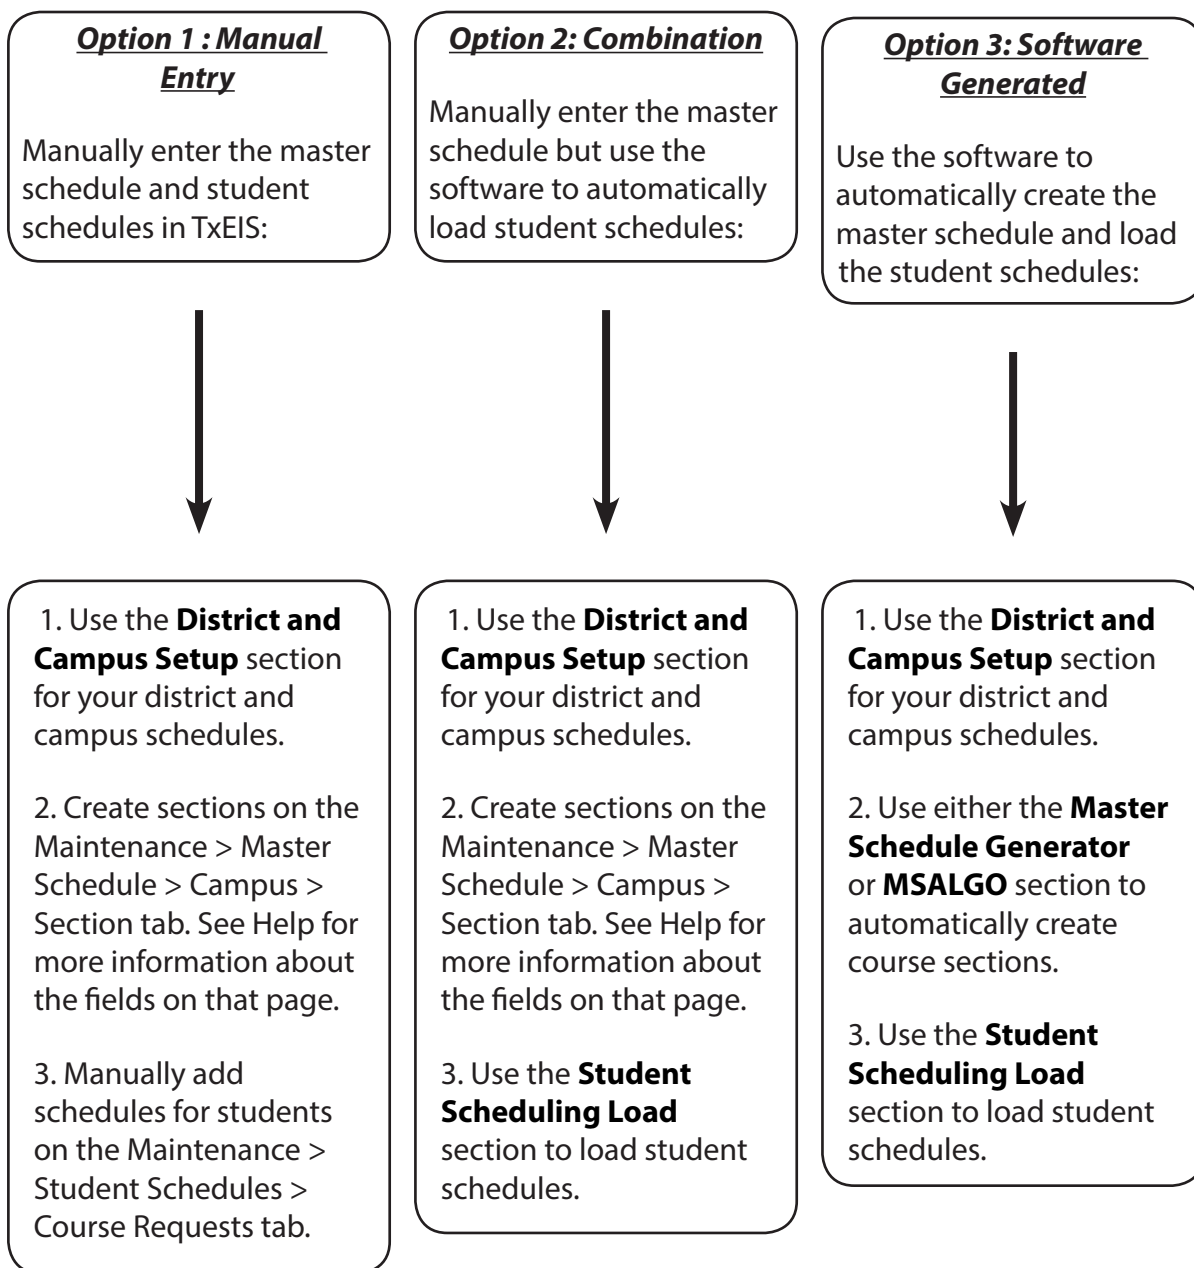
Option 1 : Manual Entry

Manually enter the master schedule and student schedules in TxEIS:

Option 2: Combination

Manually enter the master schedule but use the software to automatically load student schedules:

Option 3: Software Generated

Use the software to automatically create the master schedule and load the student schedules:

1. Use the **District and Campus Setup** section for your district and campus schedules.

2. Create sections on the Maintenance > Master Schedule > Campus > Section tab. See Help for more information about the fields on that page.

3. Manually add schedules for students on the Maintenance > Student Schedules > Course Requests tab.

1. Use the **District and Campus Setup** section for your district and campus schedules.

2. Create sections on the Maintenance > Master Schedule > Campus > Section tab. See Help for more information about the fields on that page.

3. Use the **Student Scheduling Load** section to load student schedules.

1. Use the **District and Campus Setup** section for your district and campus schedules.

2. Use either the **Master Schedule Generator** or **MSALGO** section to automatically create course sections.

3. Use the **Student Scheduling Load** section to load student schedules.